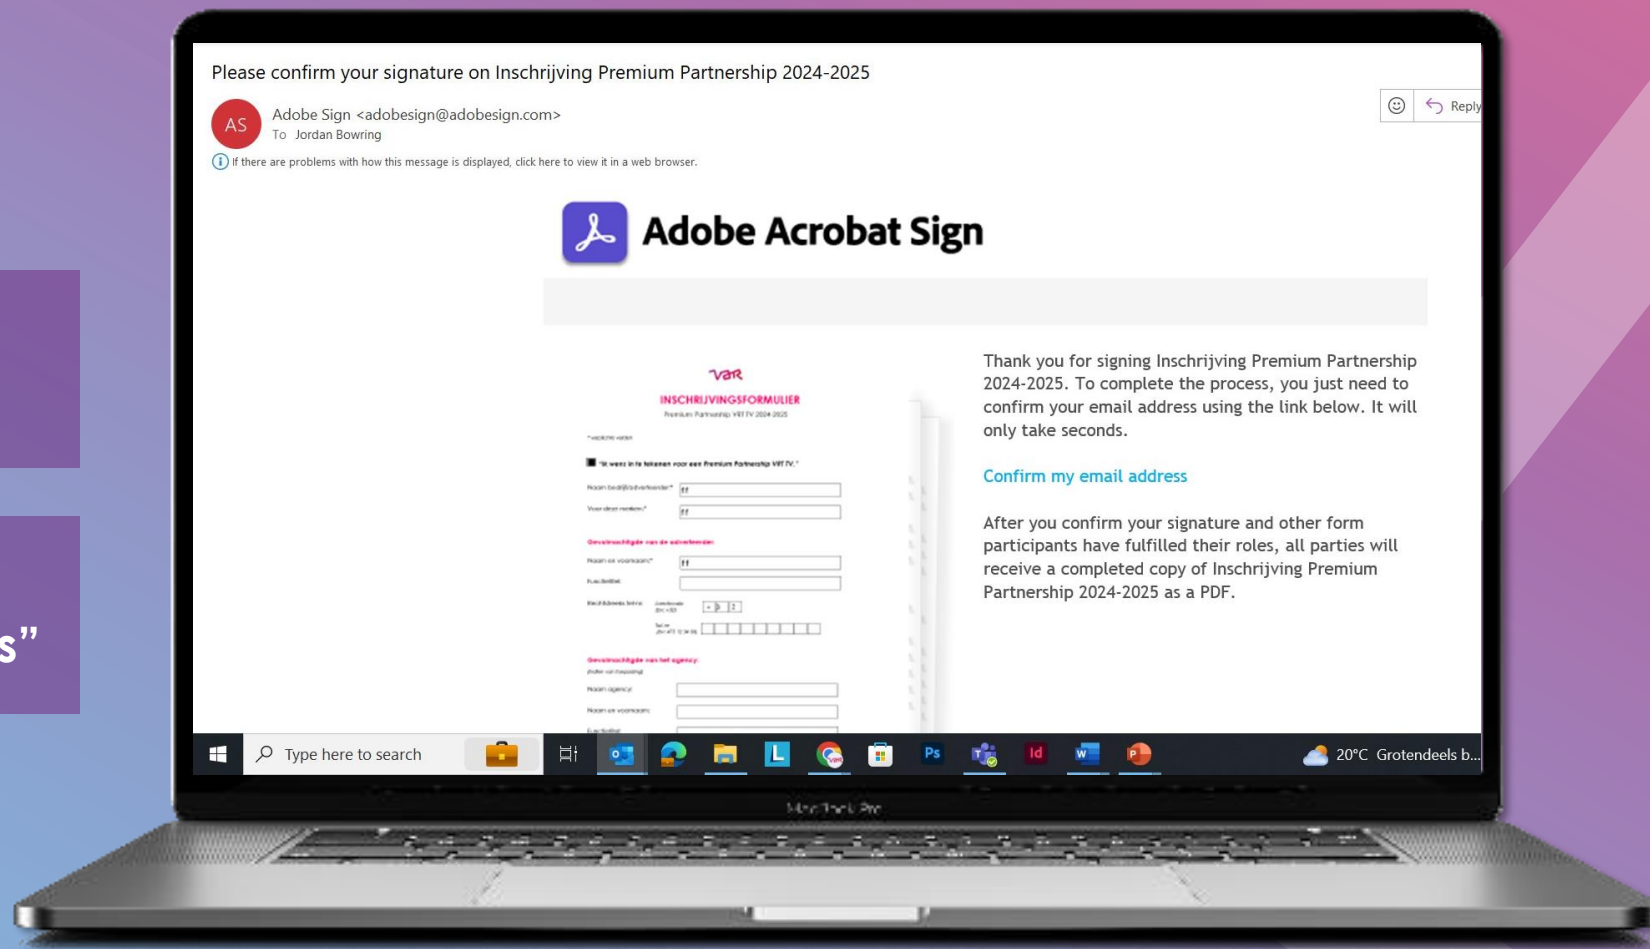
s”

Please confirm your signature on Inschrijving Premium Partnership 2024-2025

AS Adobe Sign <adobesign@adobesign.com>
To Jordan Bowring

Reply

If there are problems with how this message is displayed, click here to view it in a web browser.

Adobe Acrobat Sign

VAR
INSCHRIJVINGSFORMULIER
Premium Partnership VRT TV 2024-2025

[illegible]

Thank you for signing Inschrijving Premium Partnership 2024-2025. To complete the process, you just need to confirm your email address using the link below. It will only take seconds.

Confirm my email address

After you confirm your signature and other form participants have fulfilled their roles, all parties will receive a completed copy of Inschrijving Premium Partnership 2024-2025 as a PDF.

Type here to search

20°C Grotendeels b...

MacBook Pro